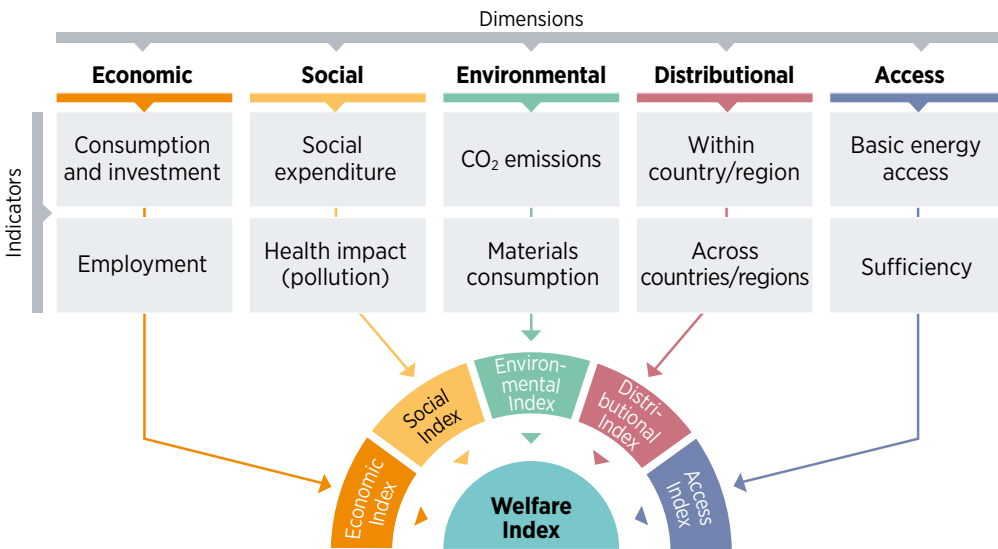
Dimensions

Indicators

| Economic | Social | Environmental | Distributional | Access |
|---|---|---|---|---|
| Consumption and investment | Social expenditure | $CO_2$ emissions | Within country/region | Basic energy access |
| Employment | Health impact (pollution) | Materials consumption | Across countries/regions | Sufficiency |

Economic Index

Social Index

Environmental Index

Distributional Index

Access Index

Welfare Index